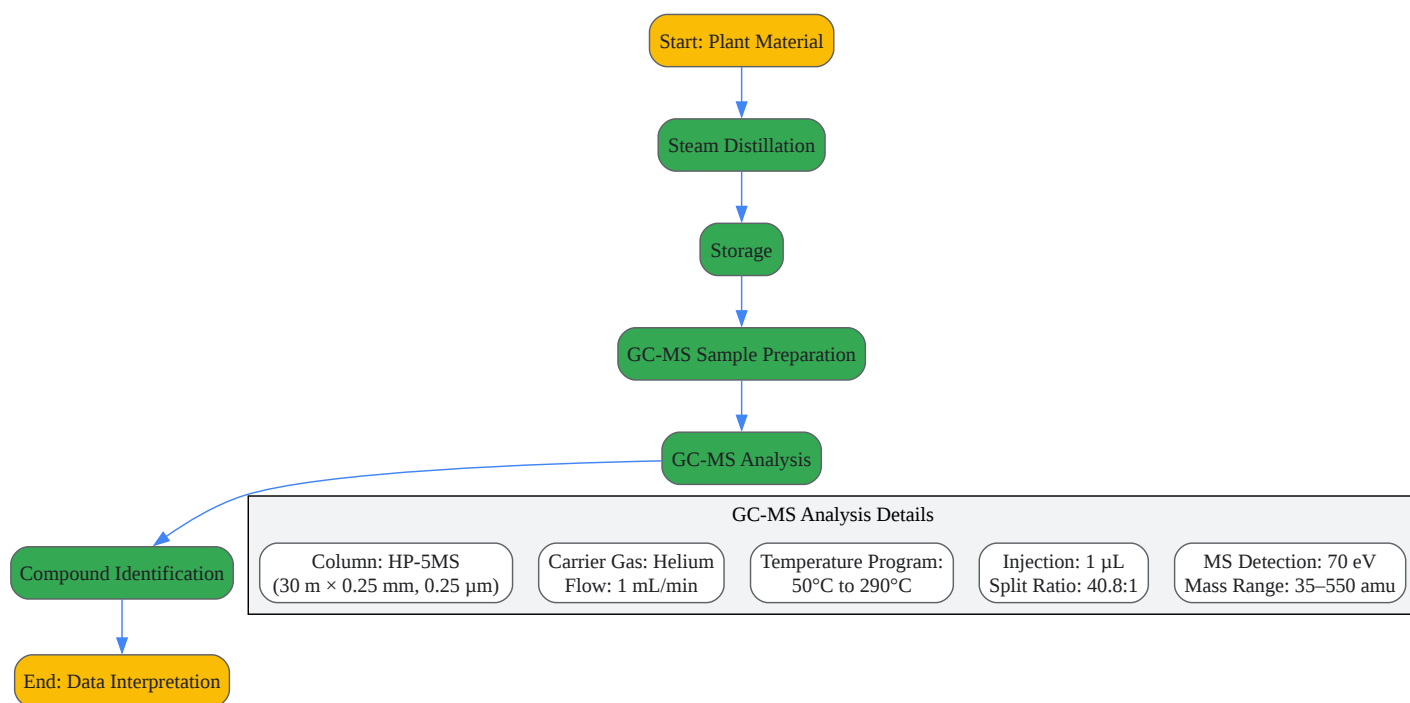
Start: Plant Material

Steam Distillation

Storage

GC-MS Sample Preparation

GC-MS Analysis

GC-MS Analysis Details

Column: HP-5MS
(30 m × 0.25 mm, 0.25 μm)

Carrier Gas: Helium
Flow: 1 mL/min

Temperature Program:
50°C to 290°C

Injection: 1 μL
Split Ratio: 40.8:1

MS Detection: 70 eV
Mass Range: 35–550 amu

Compound Identification

End: Data Interpretation